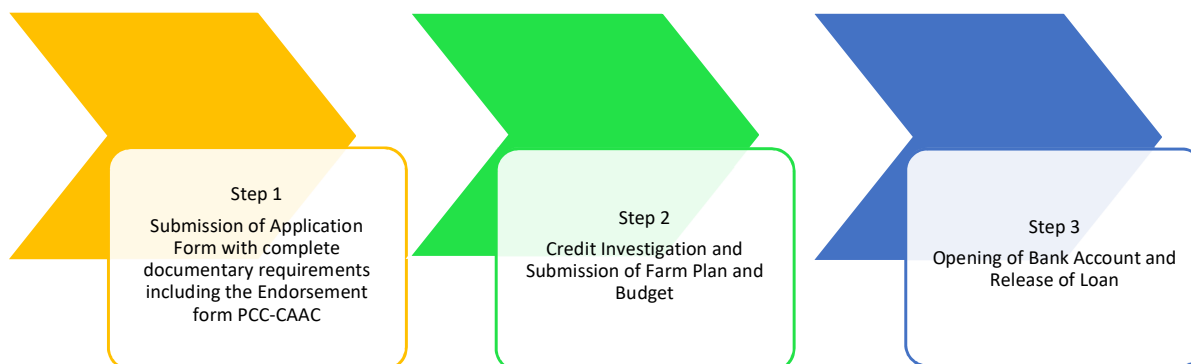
Step 1

Submission of Application Form with complete documentary requirements including the Endorsement form PCC-CAAC

Step 2

Credit Investigation and Submission of Farm Plan and Budget

Step 3

Opening of Bank Account and Release of Loan